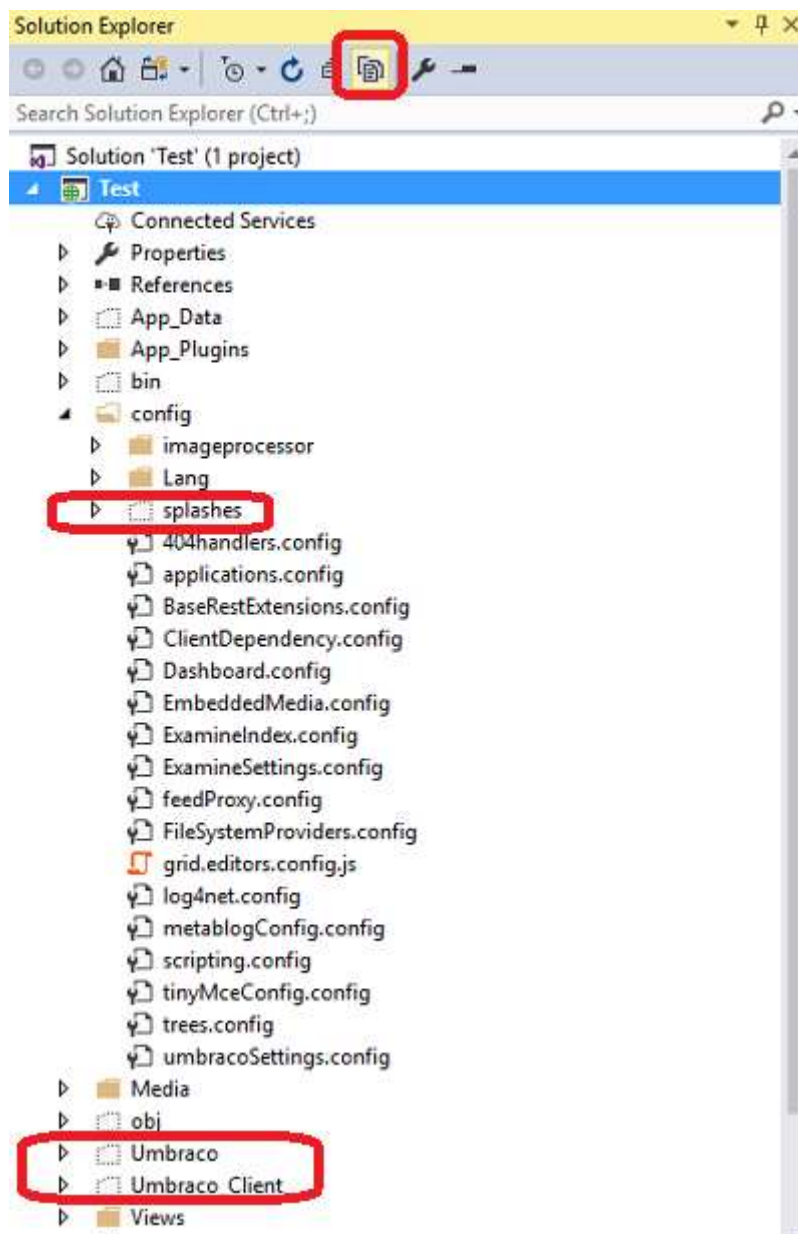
Solution Explorer

Search Solution Explorer (Ctrl+;)

Solution 'Test' (1 project)
Test
Connected Services
Properties
References
App_Data
App_Plugins
bin
config
imageprocessor
Lang
splashes
404handlers.config
applications.config
BaseRestExtensions.config
ClientDependency.config
Dashboard.config
EmbeddedMedia.config
ExamineIndex.config
ExamineSettings.config
feedProxy.config
FileSystemProviders.config
grid.editors.config.js
log4net.config
metablogConfig.config
scripting.config
tinyMceConfig.config
trees.config
umbracoSettings.config
Media
obj
Umbraco
Umbraco_Client
Views